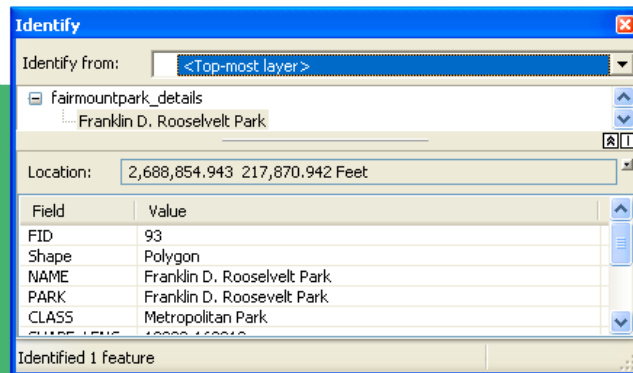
Identify

Identify from: <Top-most layer>

fairmountpark_details
Franklin D. Rooselvelt Park

Location: 2,688,854.943 217,870.942 Feet

| Field | Value |
|---|---|
| FID | 93 |
| Shape | Polygon |
| NAME | Franklin D. Rooselvelt Park |
| PARK | Franklin D. Roosevelt Park |
| CLASS | Metropolitan Park |
| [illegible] | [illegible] |

Identified 1 feature